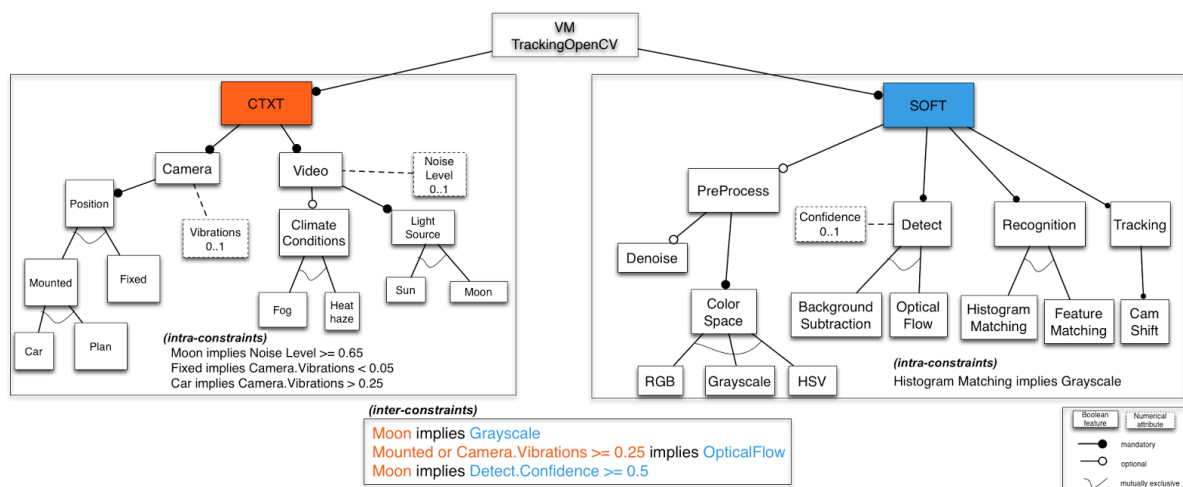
VM
TrackingOpenCV

CTXT

Camera

Video

Noise Level
0..1

Position

Vibrations
0..1

Climate Conditions

Light Source

Mounted

Fixed

Fog

Heat haze

Sun

Moon

Car

Plan

(intra-constraints)
Moon implies Noise Level >= 0.65
Fixed implies Camera.Vibrations < 0.05
Car implies Camera.Vibrations > 0.25

SOFT

PreProcess

Confidence
0..1

Detect

Recognition

Tracking

Denoise

Color Space

Background Subtraction

Optical Flow

Histogram Matching

Feature Matching

Cam Shift

RGB

Grayscale

HSV

(intra-constraints)
Histogram Matching implies Grayscale

(inter-constraints)
Moon implies Grayscale
Mounted or Camera.Vibrations >= 0.25 implies OpticalFlow
Moon implies Detect.Confidence >= 0.5

Boolean feature

Numerical attribute

mandatory

optional

mutually exclusive